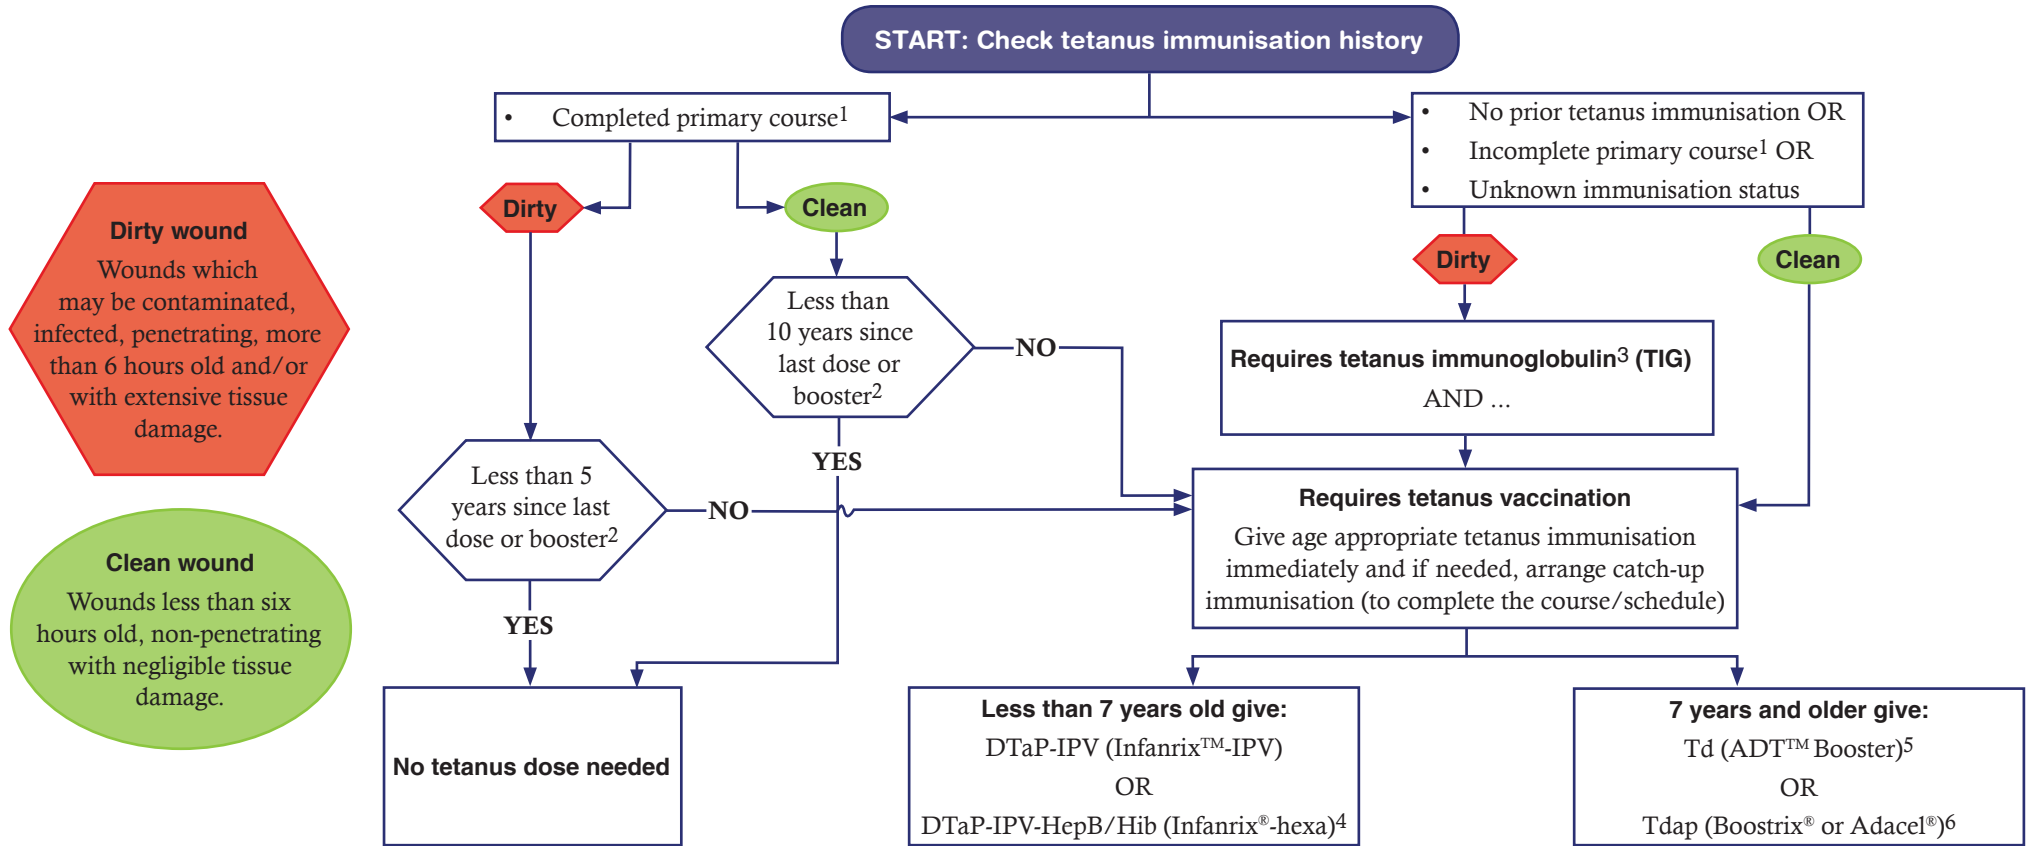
START: Check tetanus immunisation history

• Completed primary course$^1$

• No prior tetanus immunisation OR
• Incomplete primary course$^1$ OR
• Unknown immunisation status

Dirty wound
Wounds which may be contaminated, infected, penetrating, more than 6 hours old and/or with extensive tissue damage.

Clean wound
Wounds less than six hours old, non-penetrating with negligible tissue damage.

Dirty

Clean

Less than 10 years since last dose or booster$^2$

NO

YES

Less than 5 years since last dose or booster$^2$

NO

YES

Dirty

Clean

Requires tetanus immunoglobulin$^3$ (TIG)
AND ...

Requires tetanus vaccination
Give age appropriate tetanus immunisation immediately and if needed, arrange catch-up immunisation (to complete the course/schedule)

No tetanus dose needed

Less than 7 years old give:
DTaP-IPV (Infanrix™-IPV)
OR
DTaP-IPV-HepB/Hib (Infanrix®-hexa)$^4$

7 years and older give:
Td (ADT™ Booster)$^5$
OR
Tdap (Boostrix® or Adacel®)$^6$